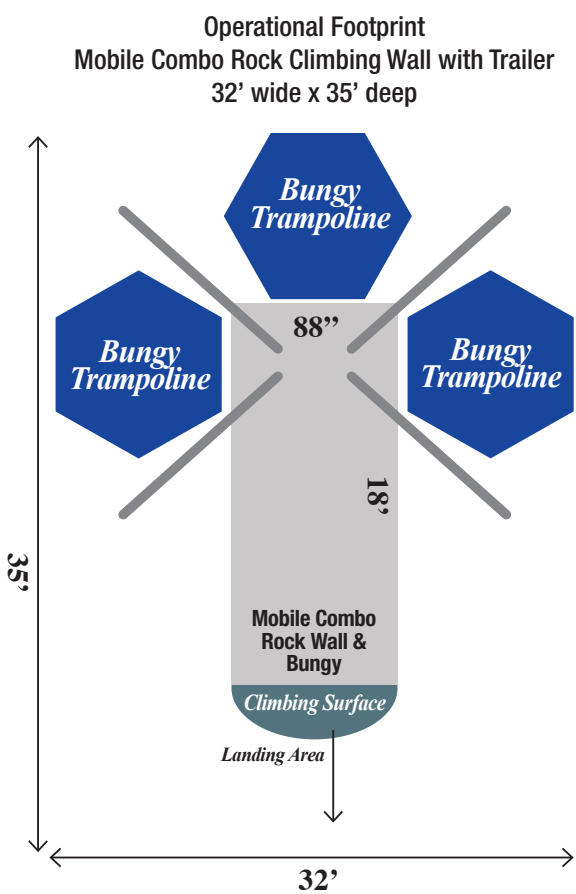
Operational Footprint
Mobile Combo Rock Climbing Wall with Trailer
32’ wide x 35’ deep

Bungy Trampoline

88”

Bungy Trampoline

Bungy Trampoline

18’

35’

Mobile Combo Rock Wall & Bungy

Climbing Surface

Landing Area

32’